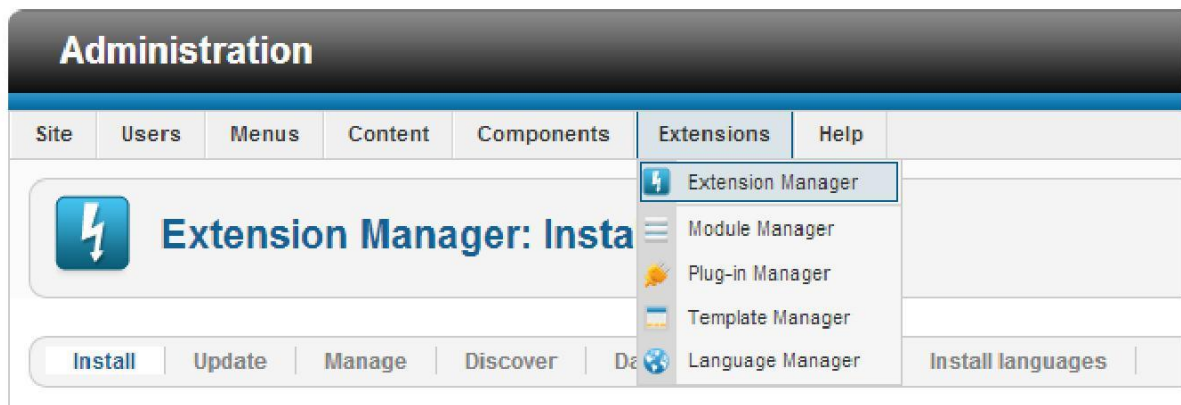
Administration

Site Users Menus Content Components Extensions Help

Extension Manager
Module Manager
Plug-in Manager
Template Manager
Language Manager

Extension Manager: Insta

Install Update Manage Discover Da Install languages